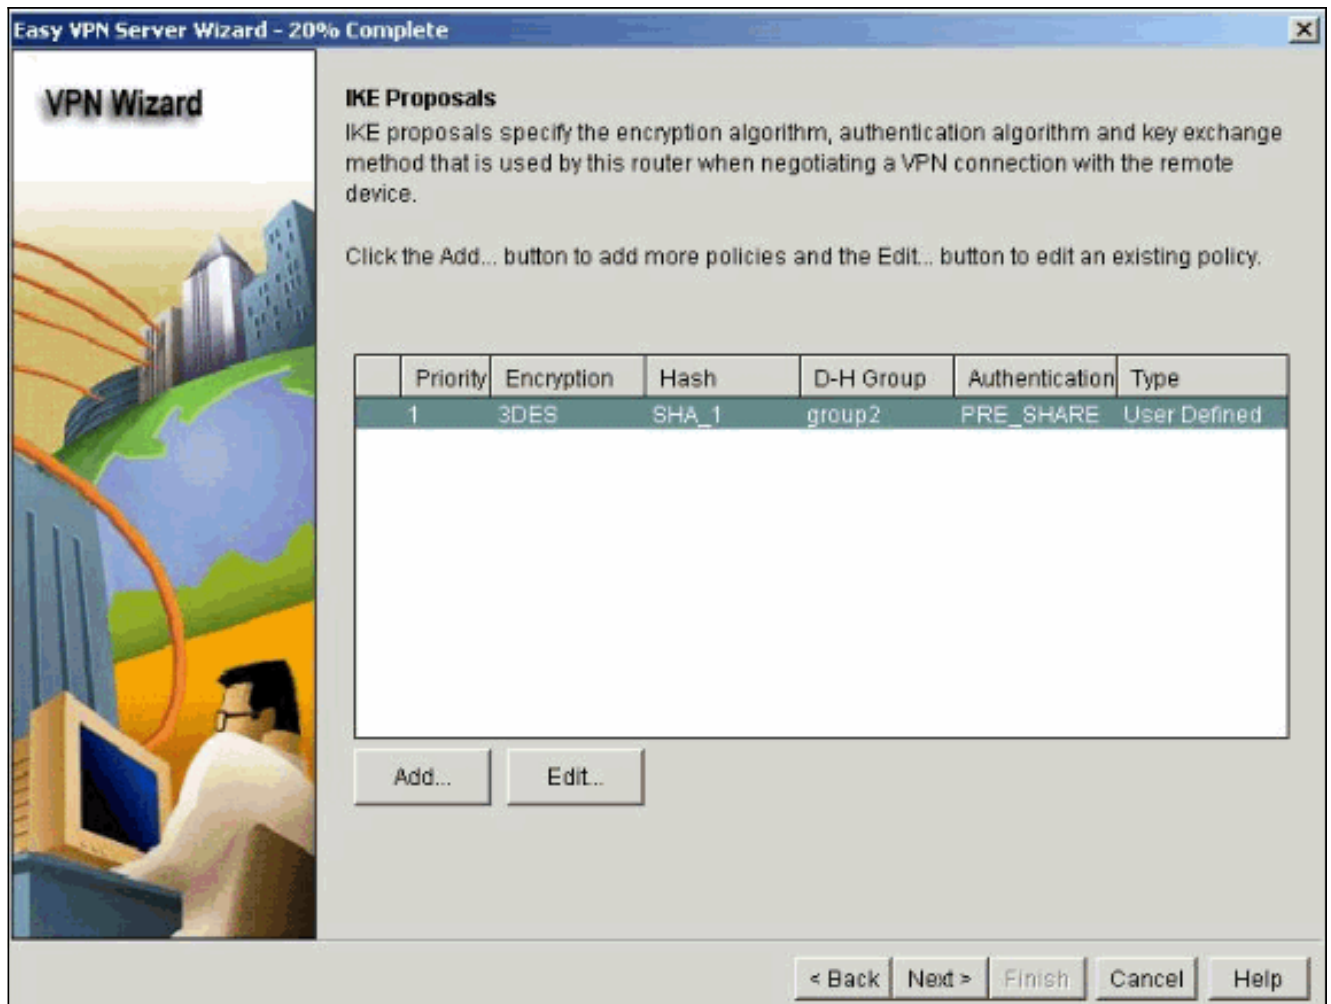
Easy VPN Server Wizard - 20% Complete

VPN Wizard

IKE Proposals
IKE proposals specify the encryption algorithm, authentication algorithm and key exchange method that is used by this router when negotiating a VPN connection with the remote device.

Click the Add... button to add more policies and the Edit... button to edit an existing policy.

| | Priority | Encryption | Hash | D-H Group | Authentication | Type |
|---|---|---|---|---|---|---|
| | 1 | 3DES | SHA_1 | group2 | PRE_SHARE | User Defined |

Add...
Edit...

< Back
Next >
Finish
Cancel
Help